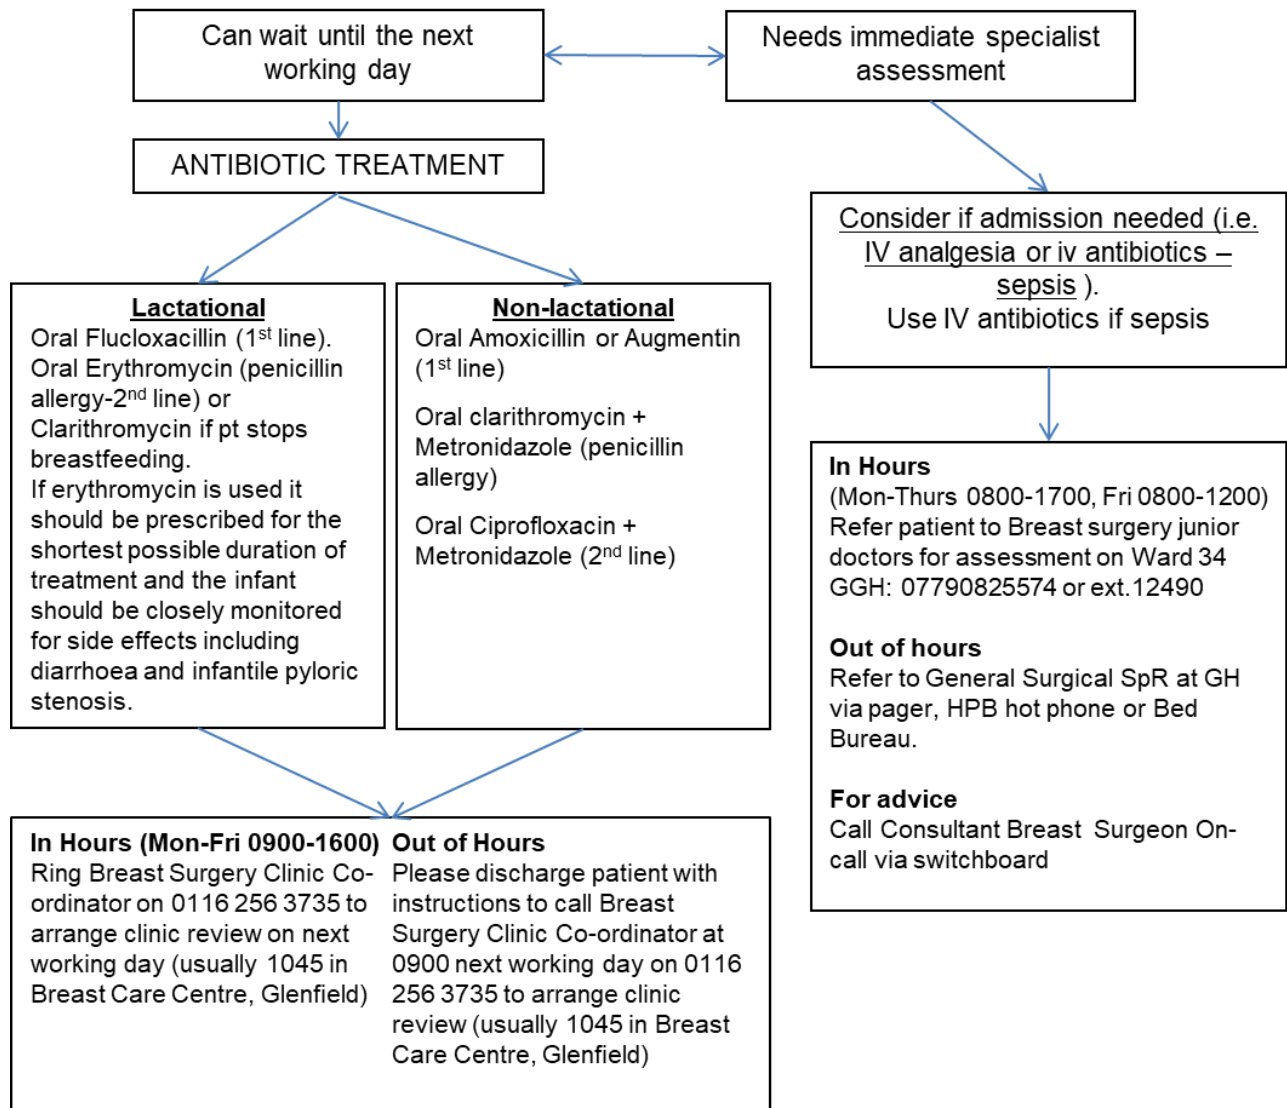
Can wait until the next working day

Needs immediate specialist assessment

ANTIBIOTIC TREATMENT

Consider if admission needed (i.e. IV analgesia or iv antibiotics – sepsis ). Use IV antibiotics if sepsis

Lactational
Oral Flucloxacillin ($1^{st}$ line). Oral Erythromycin (penicillin allergy-$2^{nd}$ line) or Clarithromycin if pt stops breastfeeding.
If erythromycin is used it should be prescribed for the shortest possible duration of treatment and the infant should be closely monitored for side effects including diarrhoea and infantile pyloric stenosis.

Non-lactational
Oral Amoxicillin or Augmentin ($1^{st}$ line)

Oral clarithromycin + Metronidazole (penicillin allergy)

Oral Ciprofloxacin + Metronidazole ($2^{nd}$ line)

In Hours
(Mon-Thurs 0800-1700, Fri 0800-1200) Refer patient to Breast surgery junior doctors for assessment on Ward 34 GGH: 07790825574 or ext.12490

Out of hours
Refer to General Surgical SpR at GH via pager, HPB hot phone or Bed Bureau.

For advice
Call Consultant Breast Surgeon On-call via switchboard

In Hours (Mon-Fri 0900-1600)
Ring Breast Surgery Clinic Co-ordinator on 0116 256 3735 to arrange clinic review on next working day (usually 1045 in Breast Care Centre, Glenfield)

Out of Hours
Please discharge patient with instructions to call Breast Surgery Clinic Co-ordinator at 0900 next working day on 0116 256 3735 to arrange clinic review (usually 1045 in Breast Care Centre, Glenfield)